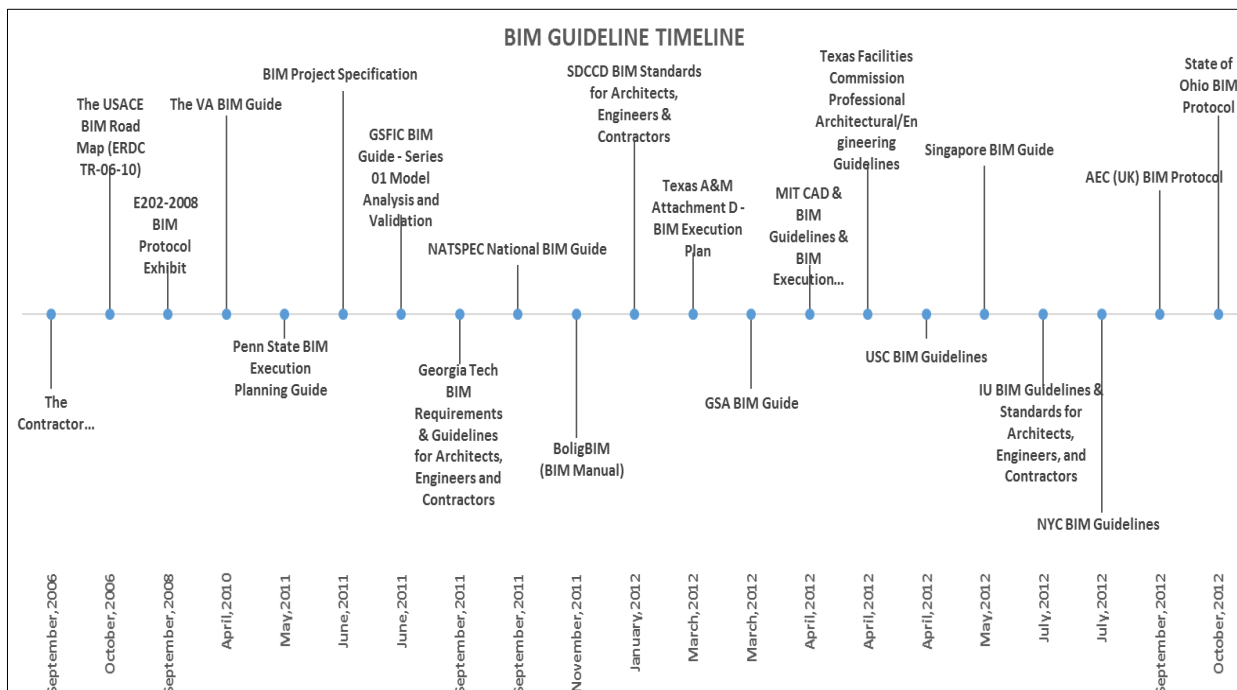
BIM GUIDELINE TIMELINE

The Contractor...

The USACE BIM Road Map (ERDC TR-06-10)

E202-2008 BIM Protocol Exhibit

The VA BIM Guide

Penn State BIM Execution Planning Guide

BIM Project Specification

GSFIC BIM Guide - Series 01 Model Analysis and Validation

Georgia Tech BIM Requirements & Guidelines for Architects, Engineers and Contractors

NATSPEC National BIM Guide

BoligBIM (BIM Manual)

SDCCD BIM Standards for Architects, Engineers & Contractors

Texas A&M Attachment D - BIM Execution Plan

GSA BIM Guide

MIT CAD & BIM Guidelines & BIM Execution...

Texas Facilities Commission Professional Architectural/Engineering Guidelines

USC BIM Guidelines

Singapore BIM Guide

IU BIM Guidelines & Standards for Architects, Engineers, and Contractors

NYC BIM Guidelines

AEC (UK) BIM Protocol

State of Ohio BIM Protocol

September,2006
October,2006
September,2008
April,2010
May,2011
June,2011
June,2011
September,2011
September,2011
November,2011
January,2012
March,2012
March,2012
April,2012
April,2012
April,2012
May,2012
July,2012
July,2012
September,2012
October,2012